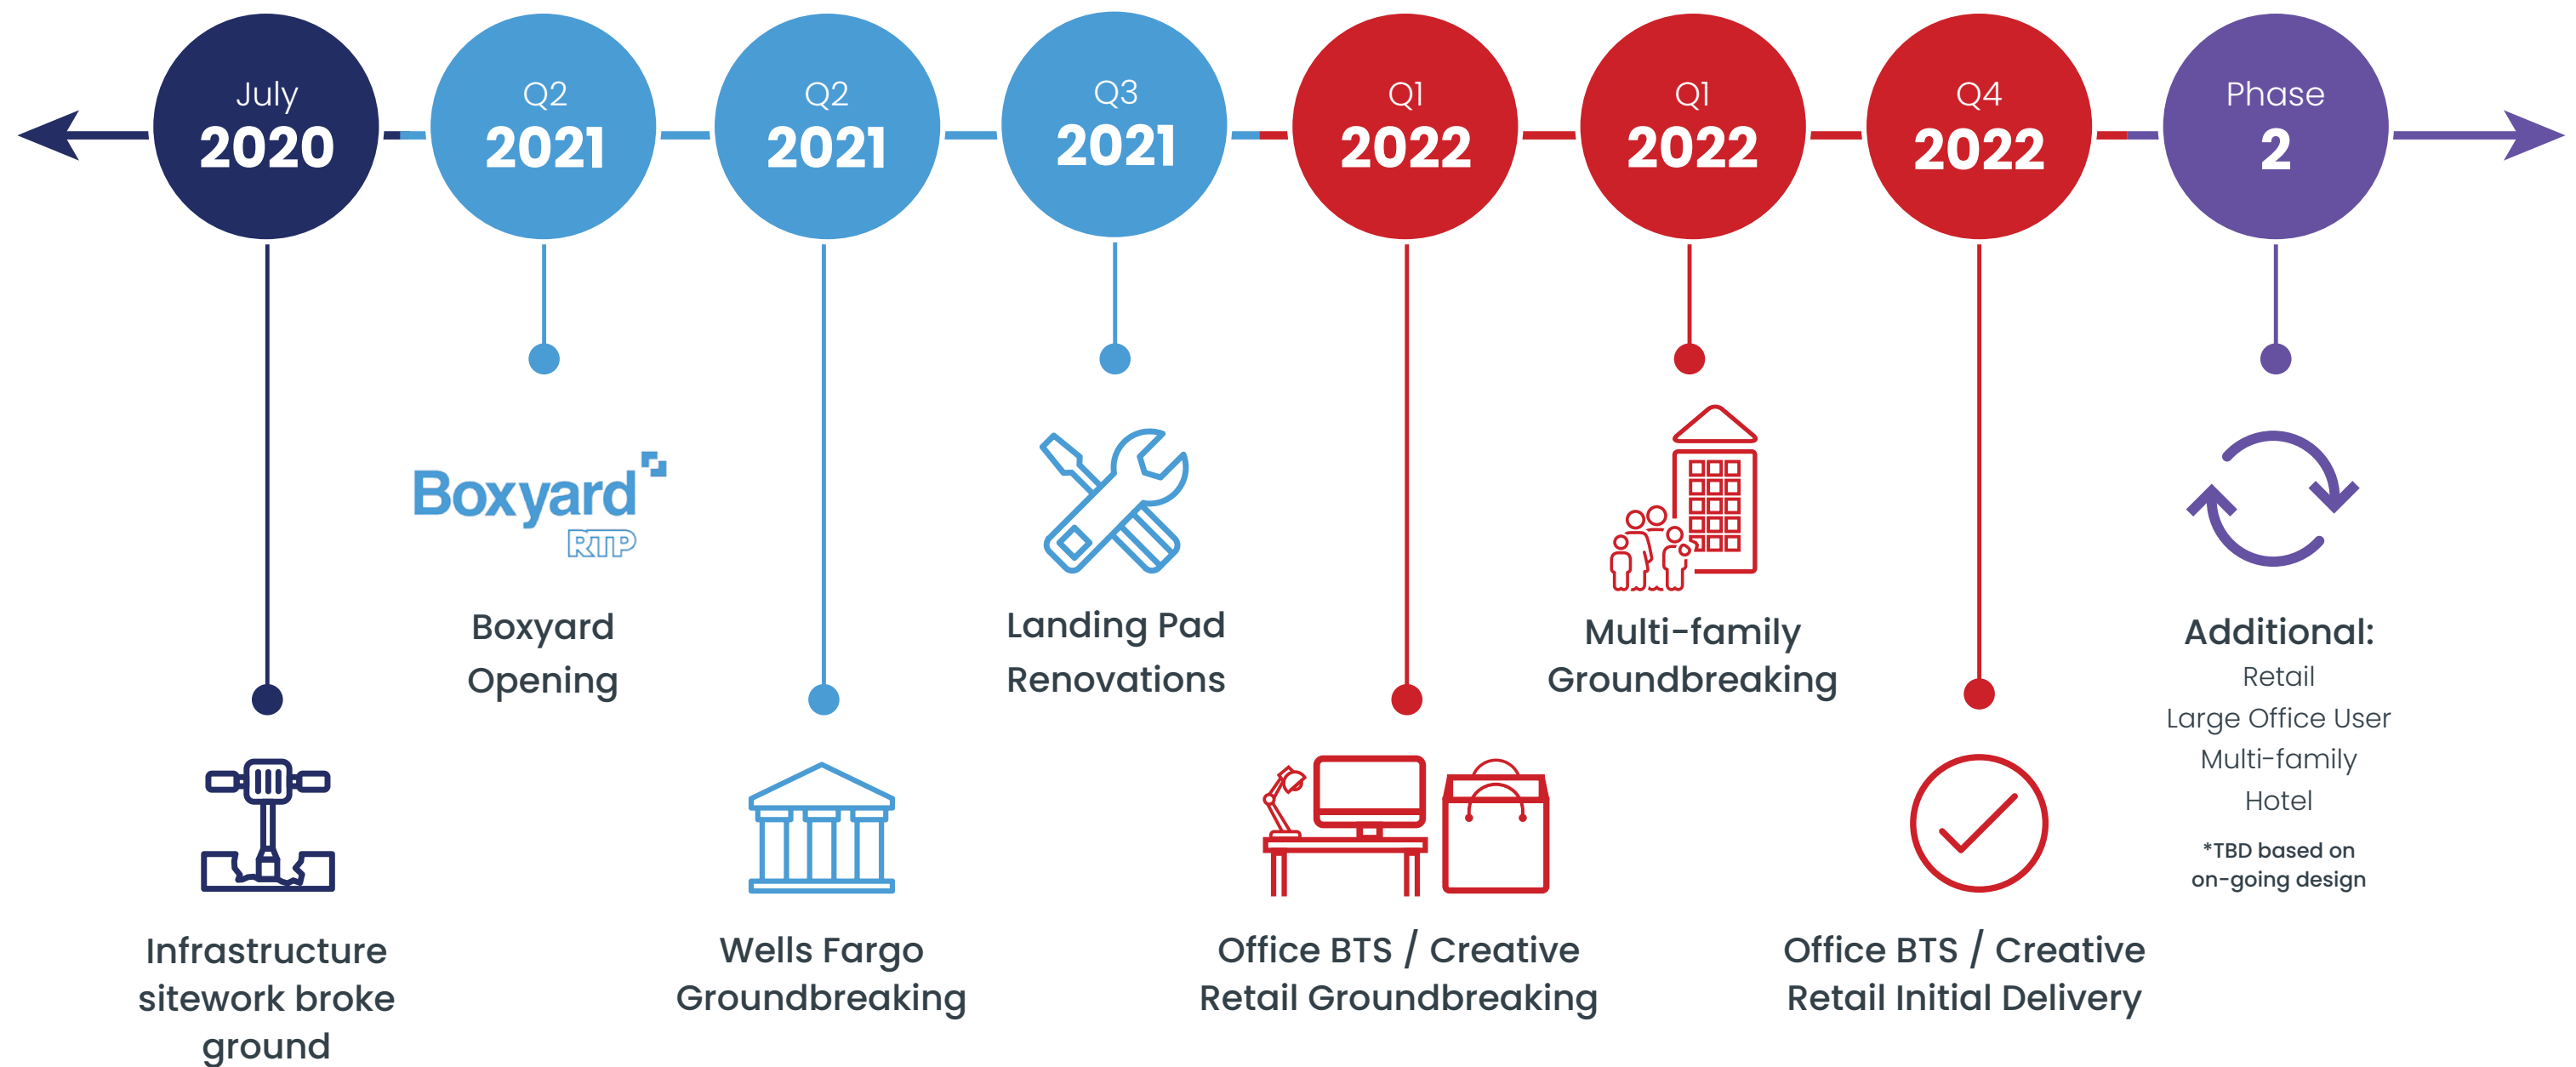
July
2020

Q2
2021

Q2
2021

Q3
2021

Q1
2022

Q1
2022

Q4
2022

Phase
2

Boxyard
RTP

Boxyard Opening

Landing Pad Renovations

Multi-family Groundbreaking

Additional:
Retail
Large Office User
Multi-family
Hotel
*TBD based on on-going design

Infrastructure sitework broke ground

Wells Fargo Groundbreaking

Office BTS / Creative Retail Groundbreaking

Office BTS / Creative Retail Initial Delivery